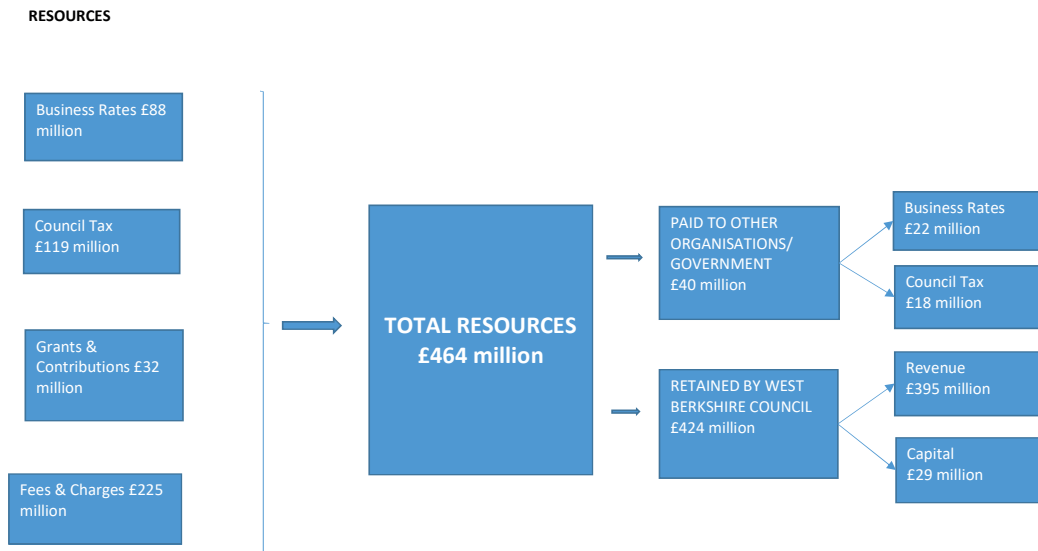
RESOURCES

Business Rates £88 million

Council Tax £119 million

Grants & Contributions £32 million

Fees & Charges £225 million

TOTAL RESOURCES £464 million

PAID TO OTHER ORGANISATIONS/ GOVERNMENT £40 million

Business Rates £22 million

Council Tax £18 million

RETAINED BY WEST BERKSHIRE COUNCIL £424 million

Revenue £395 million

Capital £29 million